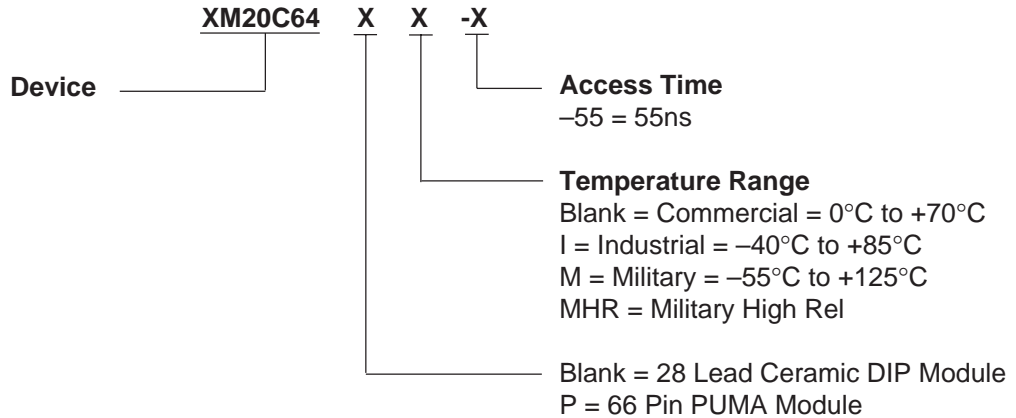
XM20C64 X X -X

Device

Access Time
–55 = 55ns

Temperature Range
Blank = Commercial = 0°C to +70°C
I = Industrial = –40°C to +85°C
M = Military = –55°C to +125°C
MHR = Military High Rel

Blank = 28 Lead Ceramic DIP Module
P = 66 Pin PUMA Module